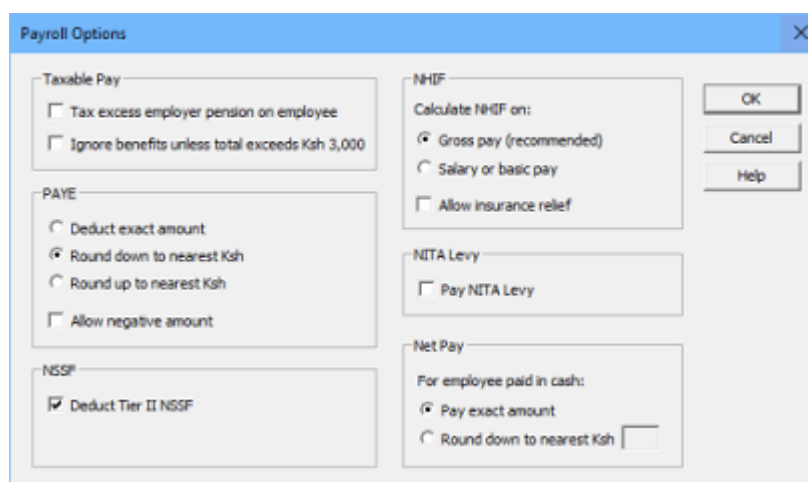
Payroll Options

Taxable Pay
Tax excess employer pension on employee
Ignore benefits unless total exceeds Ksh 3,000

PAYE
Deduct exact amount
Round down to nearest Ksh
Round up to nearest Ksh
Allow negative amount

NSSF
Deduct Tier II NSSF

NHIF
Calculate NHIF on:
Gross pay (recommended)
Salary or basic pay
Allow insurance relief

NITA Levy
Pay NITA Levy

Net Pay
For employee paid in cash:
Pay exact amount
Round down to nearest Ksh

OK
Cancel
Help